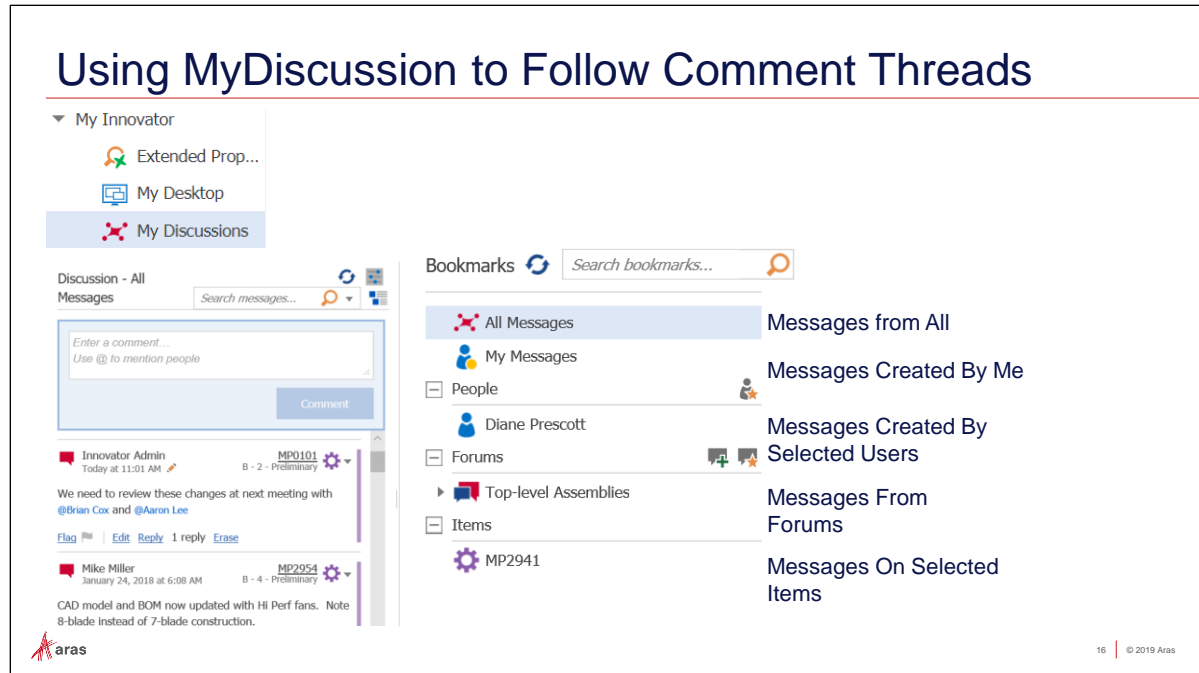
Using MyDiscussion to Follow Comment Threads

My Innovator

Extended Prop...

My Desktop

My Discussions

Discussion - All Messages

Search messages...

Enter a comment...
Use @ to mention people

Comment

Innovator Admin
Today at 11:01 AM

MP0101
B - 2 - Preliminary

We need to review these changes at next meeting with @Brian Cox and @Aaron Lee

Flag | Edit Reply 1 reply Erase

Mike Miller
January 24, 2018 at 6:08 AM

MP2954
B - 4 - Preliminary

CAD model and BOM now updated with Hi Perf fans. Note 8-blade instead of 7-blade construction.

Bookmarks

Search bookmarks...

All Messages

My Messages

People

Diane Prescott

Forums

Top-level Assemblies

Items

MP2941

Messages from All

Messages Created By Me

Messages Created By Selected Users

Messages From Forums

Messages On Selected Items

aras

16 | © 2019 Aras